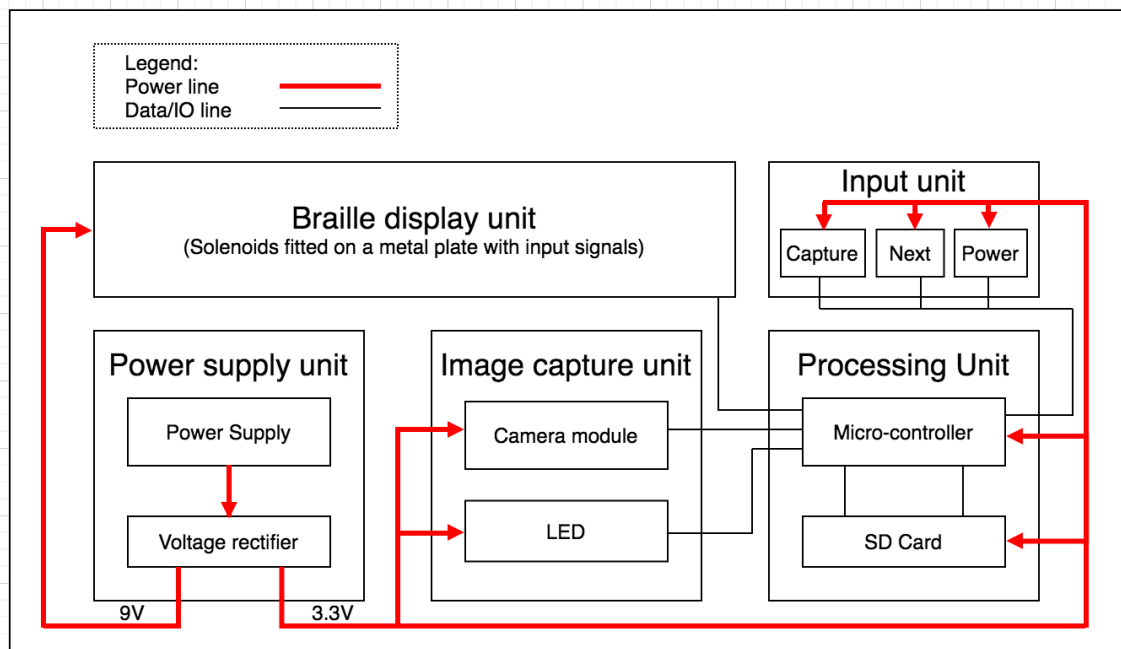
Legend:
Power line
Data/IO line

Braille display unit
(Solenoids fitted on a metal plate with input signals)

Input unit
Capture
Next
Power

Power supply unit
Power Supply
Voltage rectifier
9V
3.3V

Image capture unit
Camera module
LED

Processing Unit
Micro-controller
SD Card